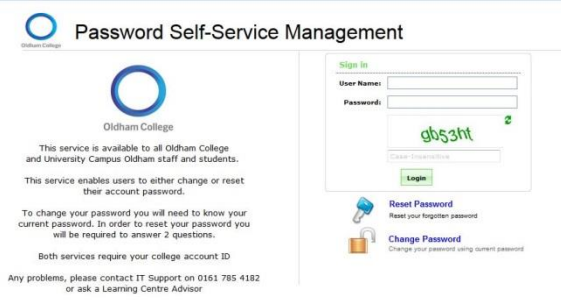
Oldham College

Password Self-Service Management

Oldham College

This service is available to all Oldham College and University Campus Oldham staff and students.

This service enables users to either change or reset their account password.

To change your password you will need to know your current password. In order to reset your password you will be required to answer 2 questions.

Both services require your college account ID

Any problems, please contact IT Support on 0161 785 4182 or ask a Learning Centre Advisor

Sign in

User Name:

Password:

gb53ht

Case-Insensitive

Login

Reset Password
Reset your forgotten password

Change Password
Change your password using current password